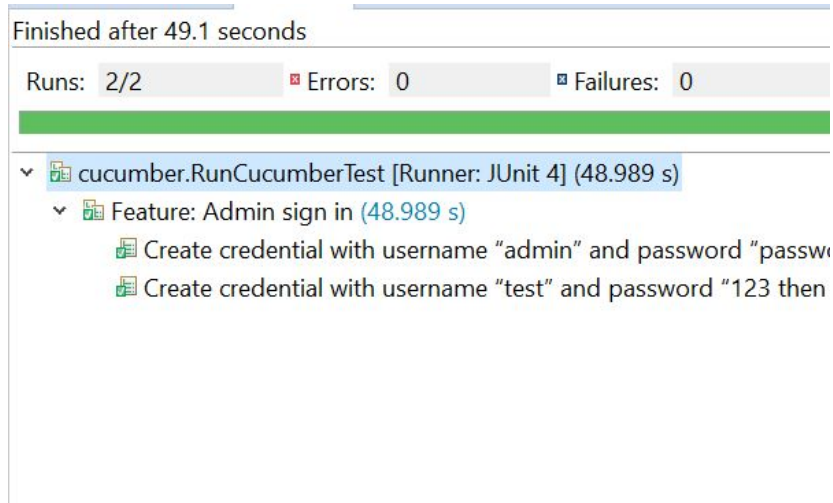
Finished after 49.1 seconds

Runs: 2/2 Errors: 0 Failures: 0

cucumber.RunCucumberTest [Runner: JUnit 4] (48.989 s)

Feature: Admin sign in (48.989 s)

Create credential with username “admin” and password “passw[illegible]

Create credential with username “test” and password “123 then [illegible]